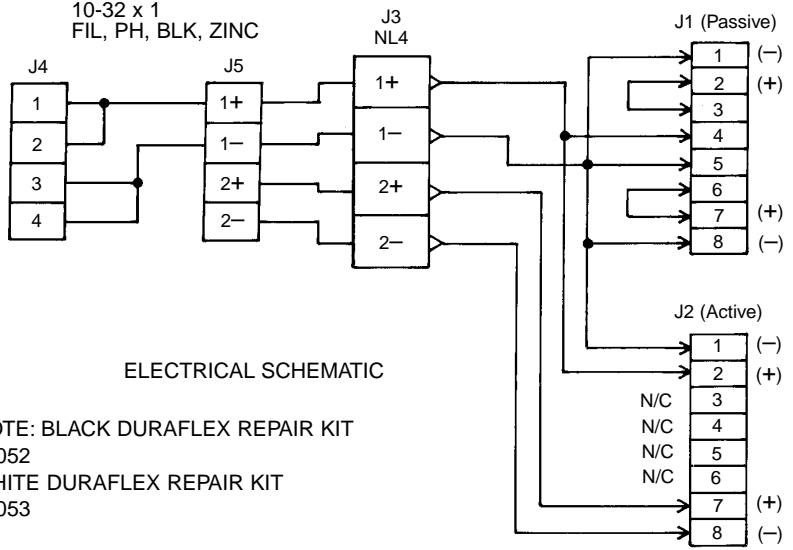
10-32 x 1
FIL, PH, BLK, ZINC

J4
1
2
3
4

J5
1+
1–
2+
2–

J3
NL4
1+
1–
2+
2–

J1 (Passive)
1 (–)
2 (+)
3
4
5
6
7 (+)
8 (–)

J2 (Active)
1 (–)
2 (+)
N/C 3
N/C 4
N/C 5
N/C 6
7 (+)
8 (–)

ELECTRICAL SCHEMATIC

OTE: BLACK DURAFLEX REPAIR KIT
052
HITE DURAFLEX REPAIR KIT
053